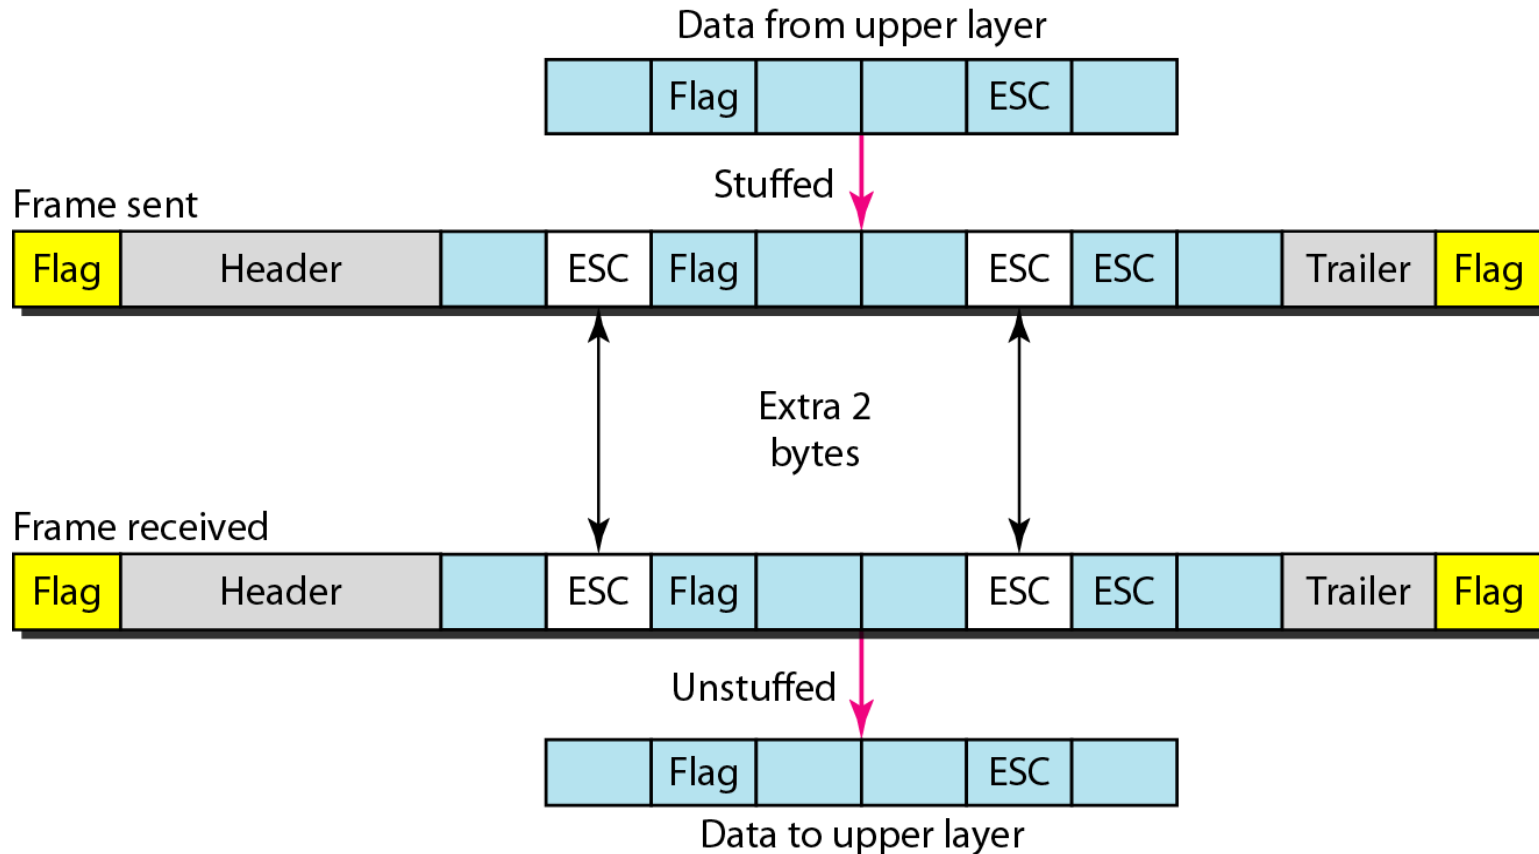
Data from upper layer

| | Flag | | | ESC | |
|---|---|---|---|---|---|

Stuffed

Frame sent

| Flag | Header | | ESC | Flag | | | ESC | ESC | | Trailer | Flag |
|---|---|---|---|---|---|---|---|---|---|---|---|

Extra 2 bytes

Frame received

| Flag | Header | | ESC | Flag | | | ESC | ESC | | Trailer | Flag |
|---|---|---|---|---|---|---|---|---|---|---|---|

Unstuffed

| | Flag | | | ESC | |
|---|---|---|---|---|---|

Data to upper layer